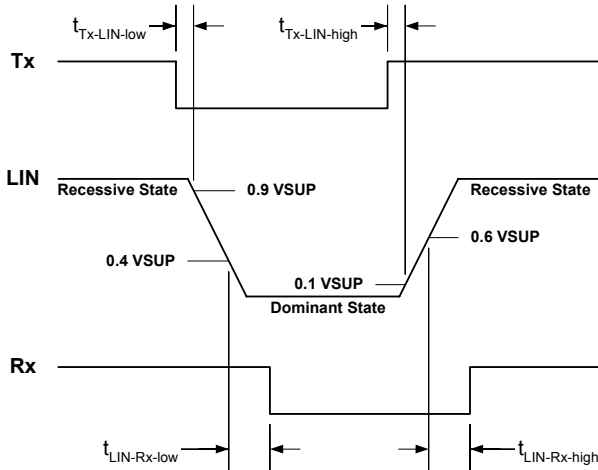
$t_{Tx\text{-}LIN\text{-}low}$

$t_{Tx\text{-}LIN\text{-}high}$

Tx

LIN

Recessive State

0.9 VSUP

Recessive State

0.6 VSUP

0.4 VSUP

0.1 VSUP

Dominant State

Rx

$t_{LIN\text{-}Rx\text{-}low}$

$t_{LIN\text{-}Rx\text{-}high}$